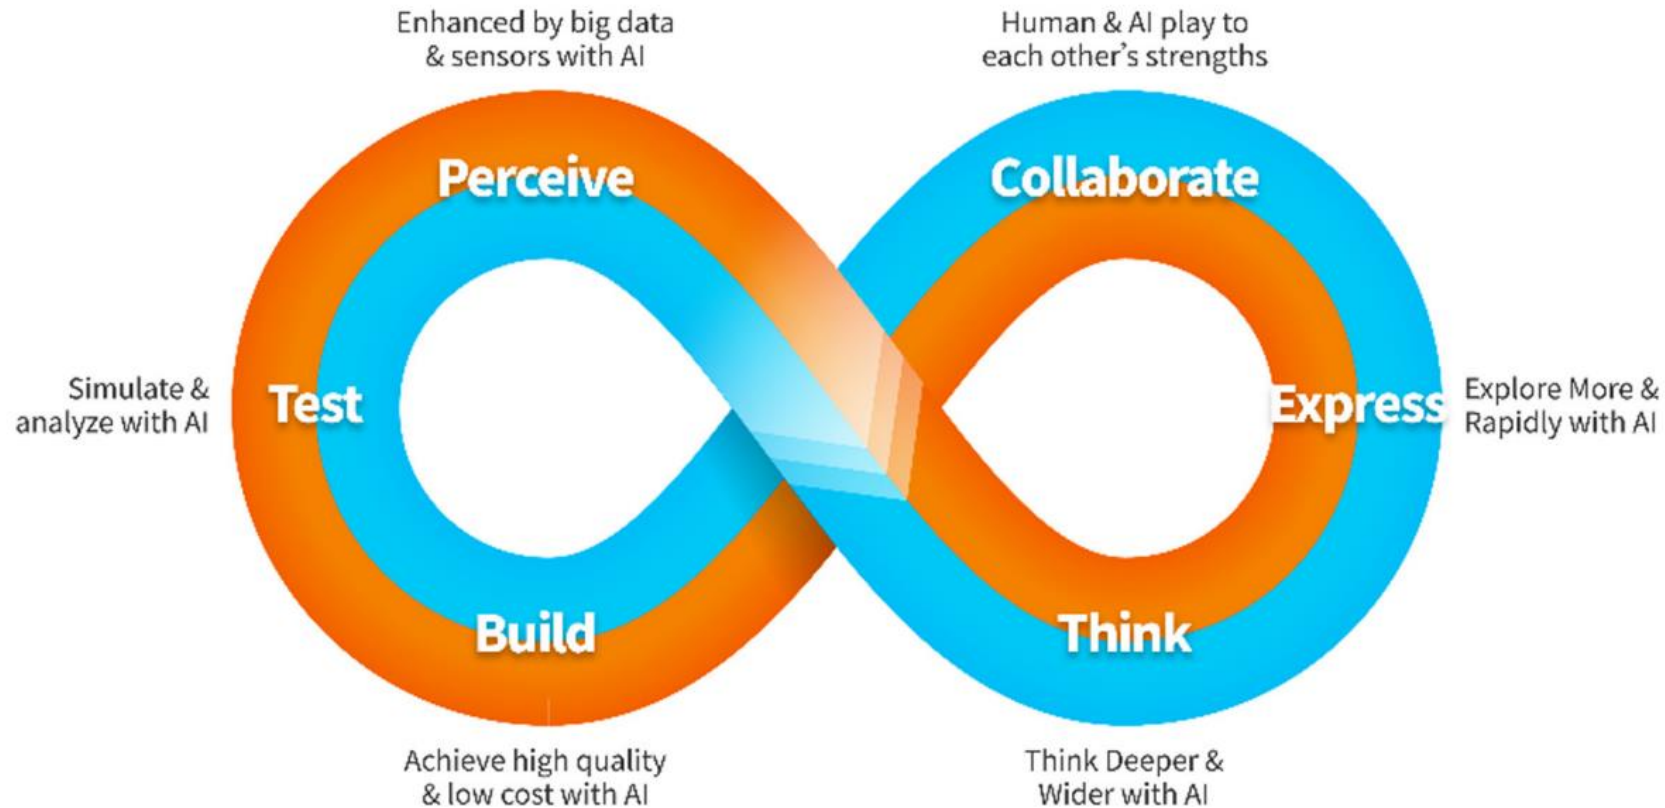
Enhanced by big data & sensors with AI

Human & AI play to each other's strengths

Perceive

Collaborate

Simulate & analyze with AI

Test

Express

Explore More & Rapidly with AI

Build

Think

Achieve high quality & low cost with AI

Think Deeper & Wider with AI